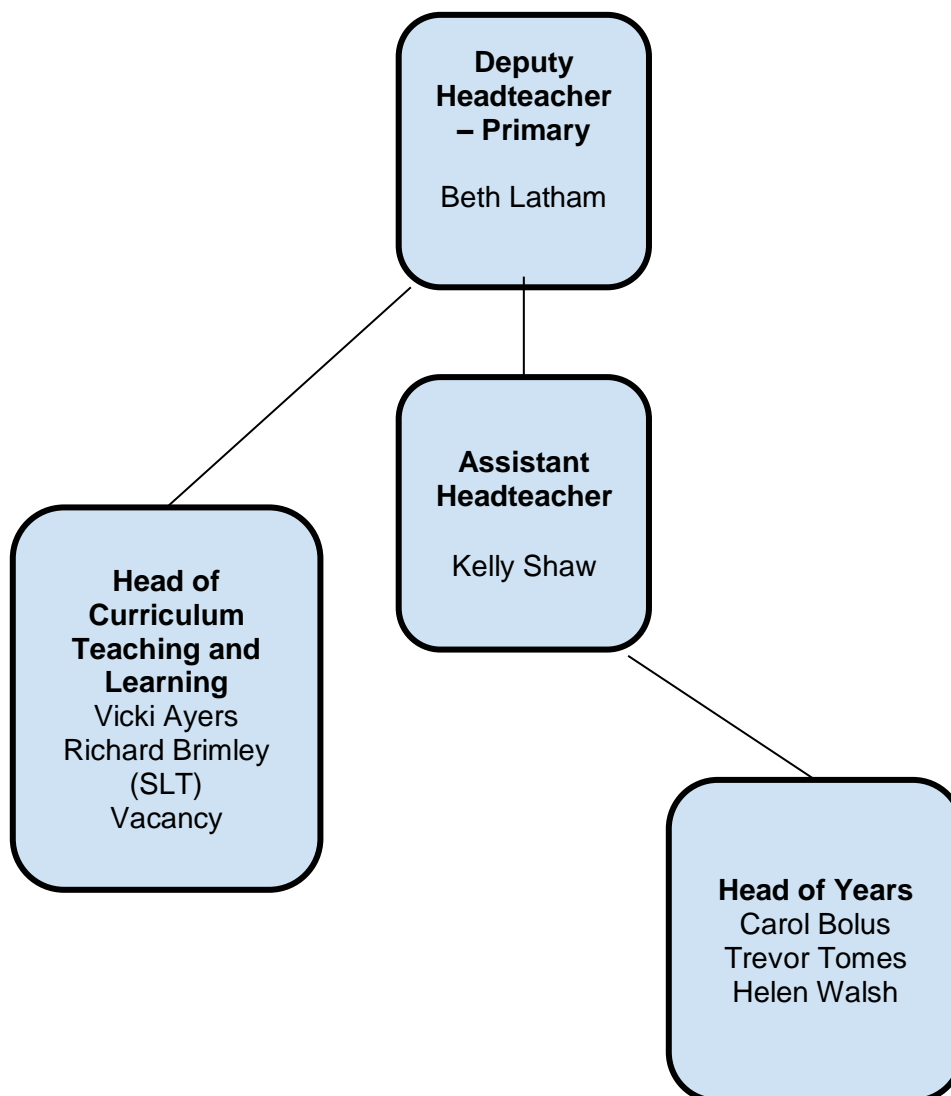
Deputy Headteacher – Primary

Beth Latham

Assistant Headteacher

Kelly Shaw

Head of Curriculum Teaching and Learning
Vicki Ayers
Richard Brimley (SLT)
Vacancy

Head of Years
Carol Bolus
Trevor Tomes
Helen Walsh